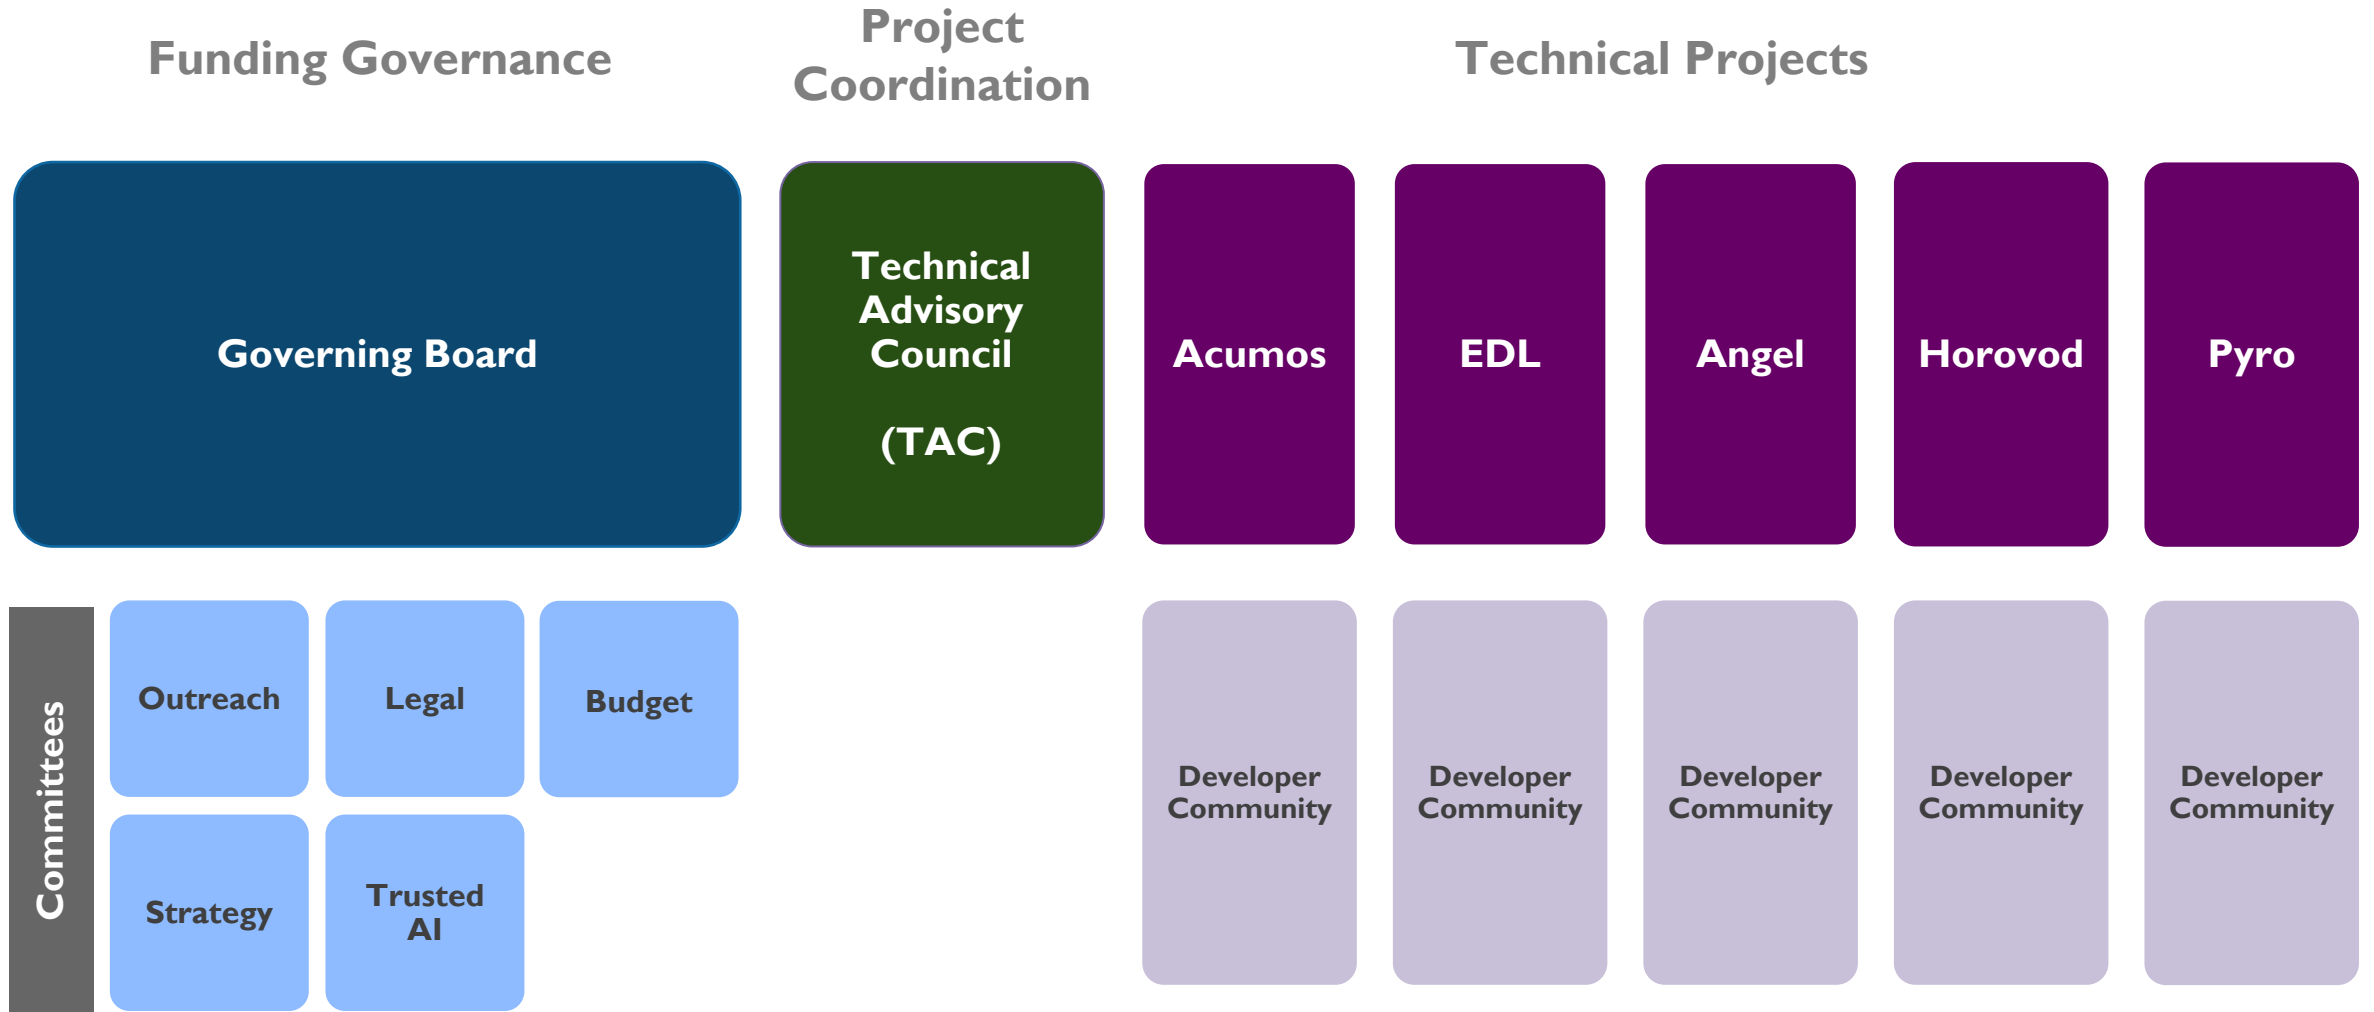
Funding Governance

Project Coordination

Technical Projects

Governing Board

Technical Advisory Council

(TAC)

Acumos

EDL

Angel

Horovod

Pyro

Committees

Outreach

Legal

Budget

Strategy

Trusted AI

Developer Community

Developer Community

Developer Community

Developer Community

Developer Community